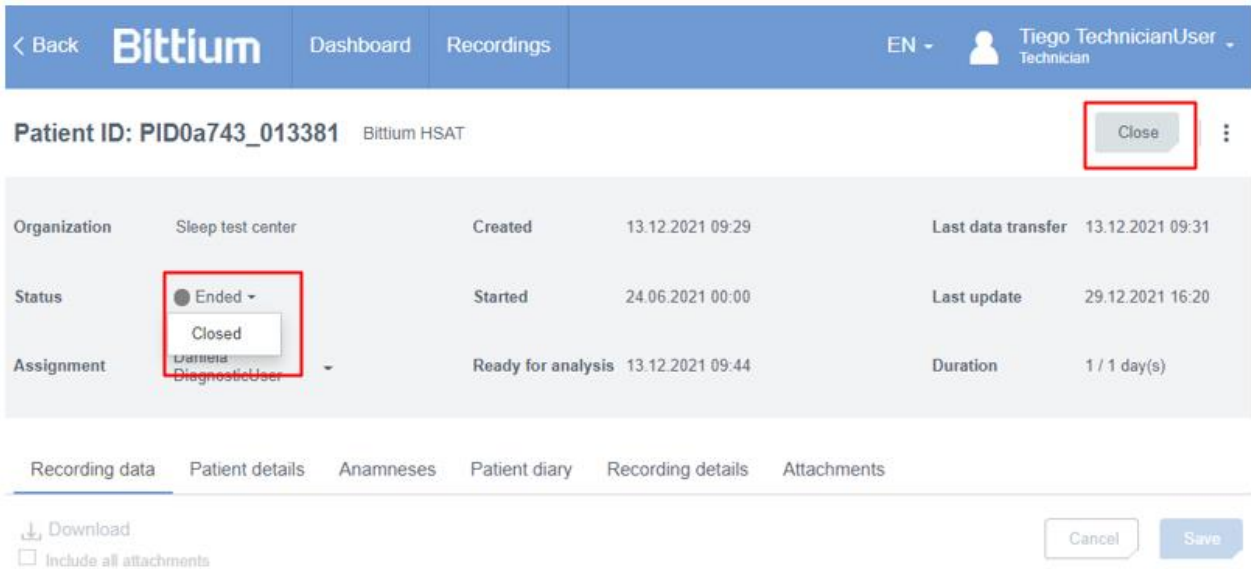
< Back Bittium Dashboard Recordings EN Tiego TechnicianUser Technician

Patient ID: PID0a743_013381 Bittium HSAT

Close

Organization Sleep test center

Created 13.12.2021 09:29

Last data transfer 13.12.2021 09:31

Status Ended

Closed

Started 24.06.2021 00:00

Last update 29.12.2021 16:20

Assignment Daniela DiagnosticUser

Ready for analysis 13.12.2021 09:44

Duration 1 / 1 day(s)

Recording data Patient details Anamneses Patient diary Recording details Attachments

Download

Include all attachments

Cancel Save